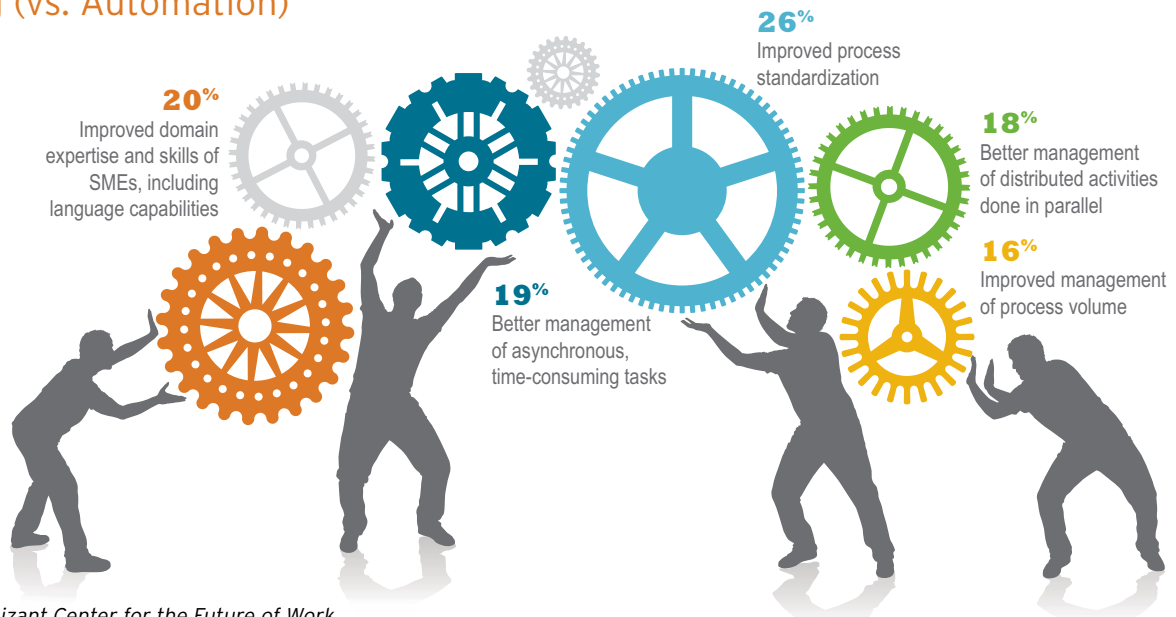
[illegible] (vs. Automation)

20%
Improved domain expertise and skills of SMEs, including language capabilities

26%
Improved process standardization

18%
Better management of distributed activities done in parallel

16%
Improved management of process volume

19%
Better management of asynchronous, time-consuming tasks

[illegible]izant Center for the Future of Work